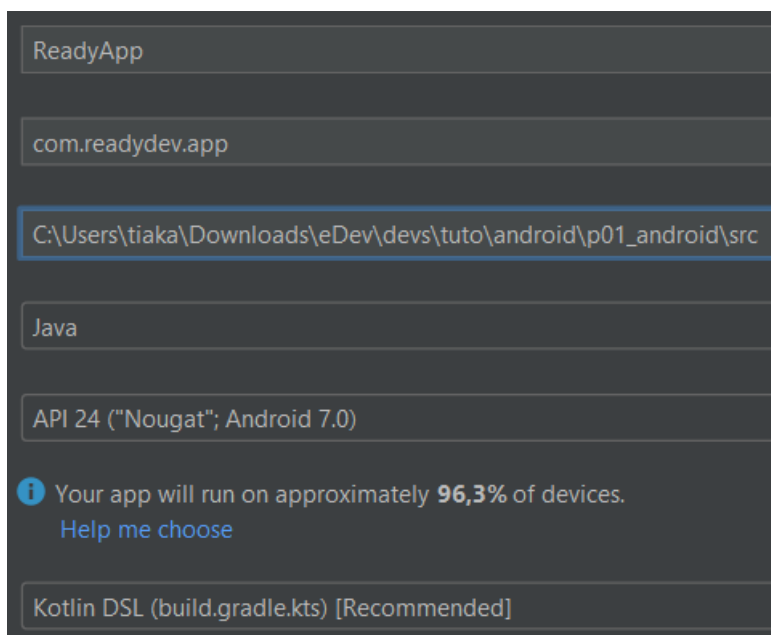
ReadyApp

com.readydev.app

C:\Users\tiaka\Downloads\eDev\devs\tuto\android\p01_android\src

Java

API 24 ("Nougat"; Android 7.0)

Your app will run on approximately **96,3%** of devices.
Help me choose

Kotlin DSL (build.gradle.kts) [Recommended]